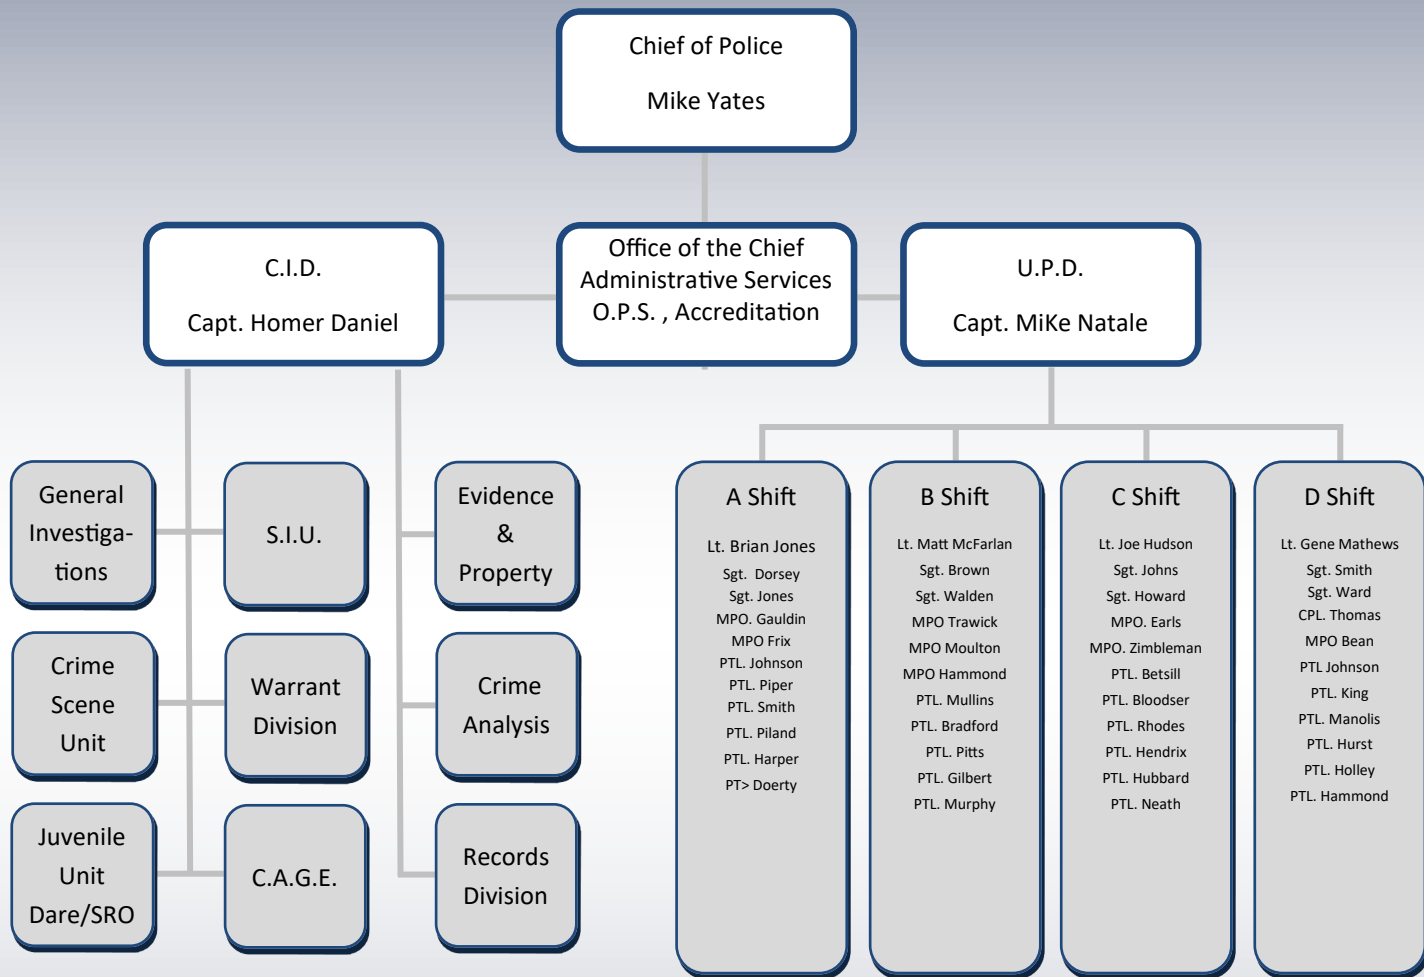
Chief of Police

Mike Yates

C.I.D.

Capt. Homer Daniel

Office of the Chief
Administrative Services
O.P.S. , Accreditation

U.P.D.

Capt. MiKe Natale

General Investigations

S.I.U.

Evidence & Property

Crime Scene Unit

Warrant Division

Crime Analysis

Juvenile Unit Dare/SRO

C.A.G.E.

Records Division

A Shift

Lt. Brian Jones
Sgt. Dorsey
Sgt. Jones
MPO. Gauldin
MPO Frix
PTL. Johnson
PTL. Piper
PTL. Smith
PTL. Piland
PTL. Harper
PT> Doerty

B Shift

Lt. Matt McFarlan
Sgt. Brown
Sgt. Walden
MPO Trawick
MPO Moulton
MPO Hammond
PTL. Mullins
PTL. Bradford
PTL. Pitts
PTL. Gilbert
PTL. Murphy

C Shift

Lt. Joe Hudson
Sgt. Johns
Sgt. Howard
MPO. Earls
MPO. Zimbleman
PTL. Betsill
PTL. Bloodser
PTL. Rhodes
PTL. Hendrix
PTL. Hubbard
PTL. Neath

D Shift

Lt. Gene Mathews
Sgt. Smith
Sgt. Ward
CPL. Thomas
MPO Bean
PTL Johnson
PTL. King
PTL. Manolis
PTL. Hurst
PTL. Holley
PTL. Hammond